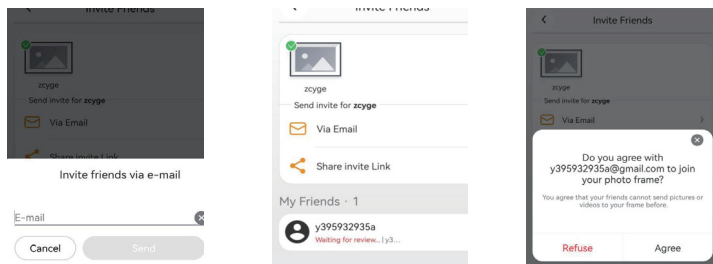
Invite Friends

zcyge

Send invite for zcyge

Via Email

Share invite Link

Invite friends via e-mail

E-mail

Cancel

Send

Invite Friends

zcyge

Send invite for zcyge

Via Email

Share invite Link

My Friends · 1

y395932935a

Waiting for review... | y3...

Invite Friends

zcyge

Send invite for zcyge

Via Email

Do you agree with y395932935a@gmail.com to join your photo frame?

You agree that your friends cannot send pictures or videos to your frame before.

Refuse

Agree